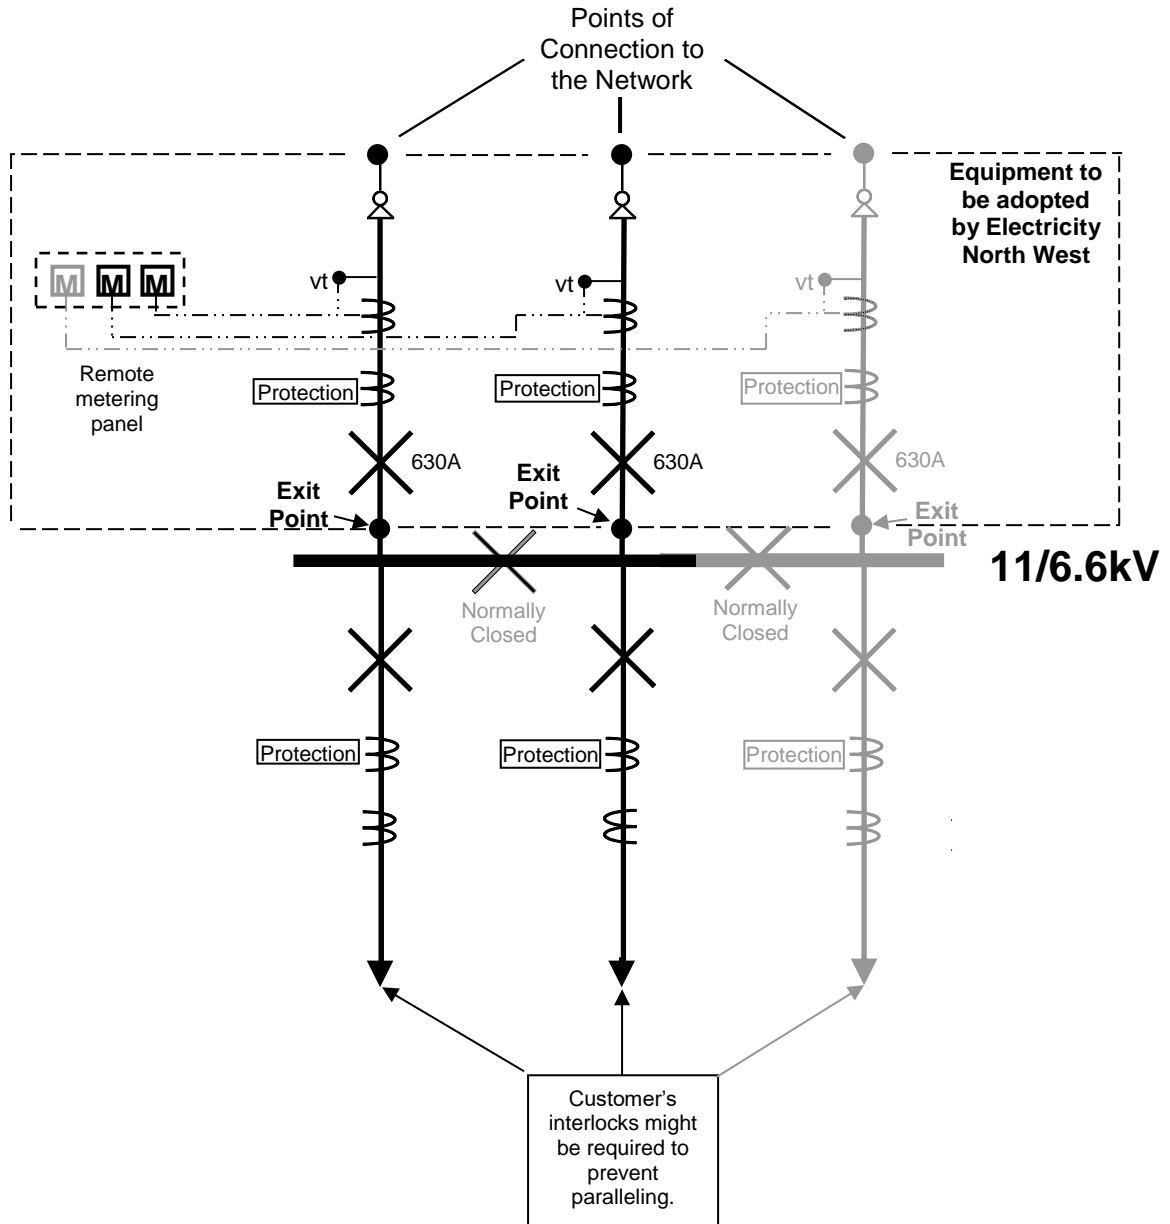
Points of Connection to the Network

Equipment to be adopted by Electricity North West

M M M

vt

vt

vt

Remote metering panel

Protection

Protection

Protection

630A

630A

630A

Exit Point

Exit Point

Exit Point

11/6.6kV

Normally Closed

Normally Closed

Protection

Protection

Protection

Customer's interlocks might be required to prevent paralleling.